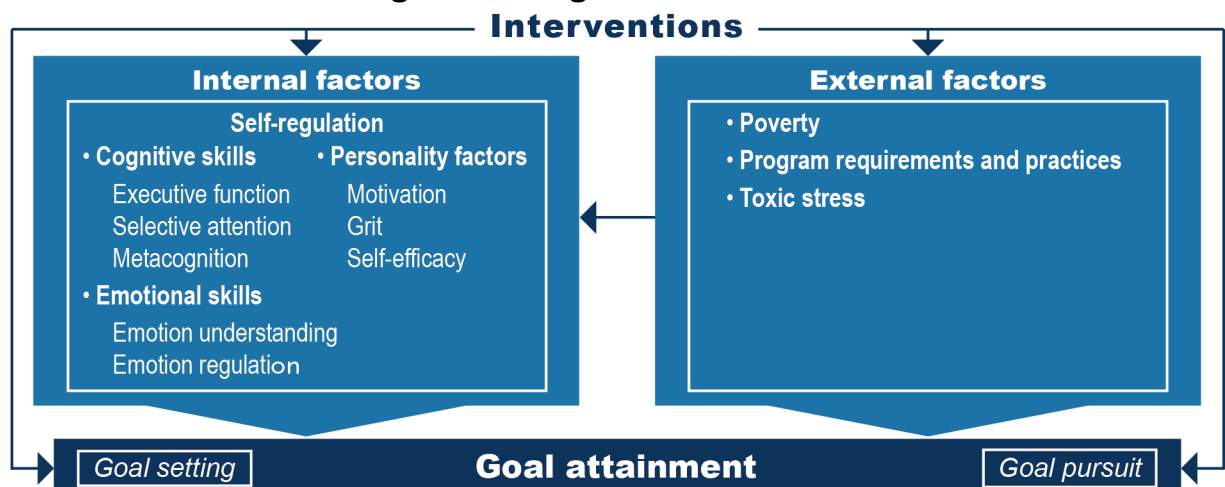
Interventions

Internal factors

Self-regulation

• Cognitive skills
Executive function
Selective attention
Metacognition

• Personality factors
Motivation
Grit
Self-efficacy

• Emotional skills
Emotion understanding
Emotion regulation

External factors

• Poverty
• Program requirements and practices
• Toxic stress

Goal setting

Goal attainment

Goal pursuit